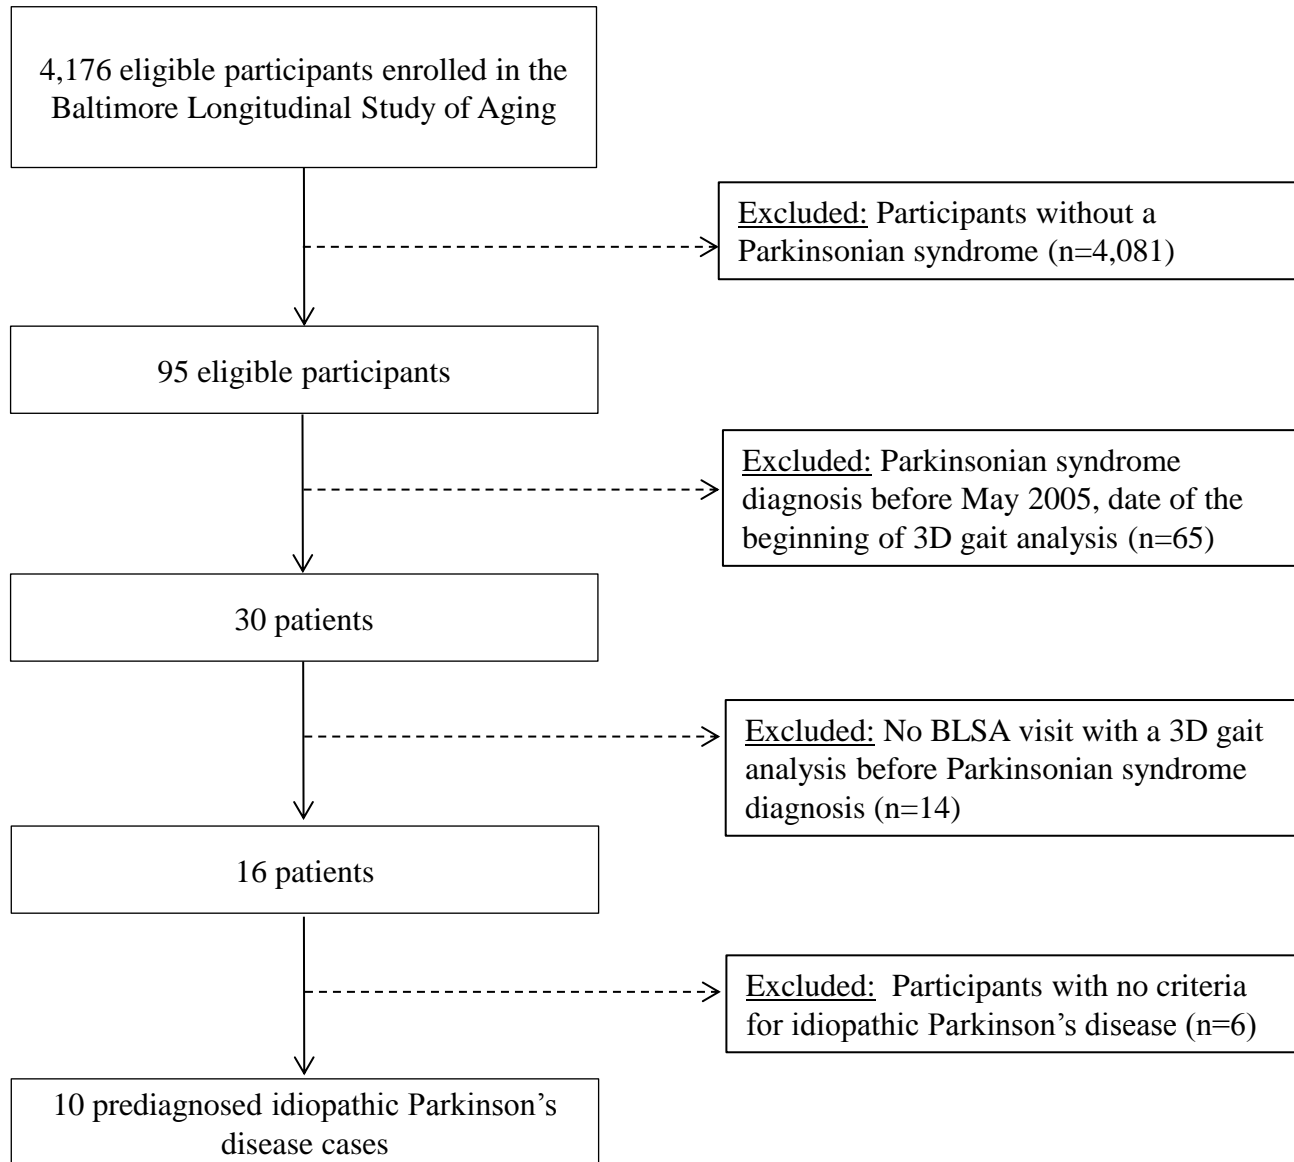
4,176 eligible participants enrolled in the Baltimore Longitudinal Study of Aging

Excluded: Participants without a Parkinsonian syndrome (n=4,081)

95 eligible participants

Excluded: Parkinsonian syndrome diagnosis before May 2005, date of the beginning of 3D gait analysis (n=65)

30 patients

Excluded: No BLSA visit with a 3D gait analysis before Parkinsonian syndrome diagnosis (n=14)

16 patients

Excluded: Participants with no criteria for idiopathic Parkinson's disease (n=6)

10 prediagnosed idiopathic Parkinson's disease cases